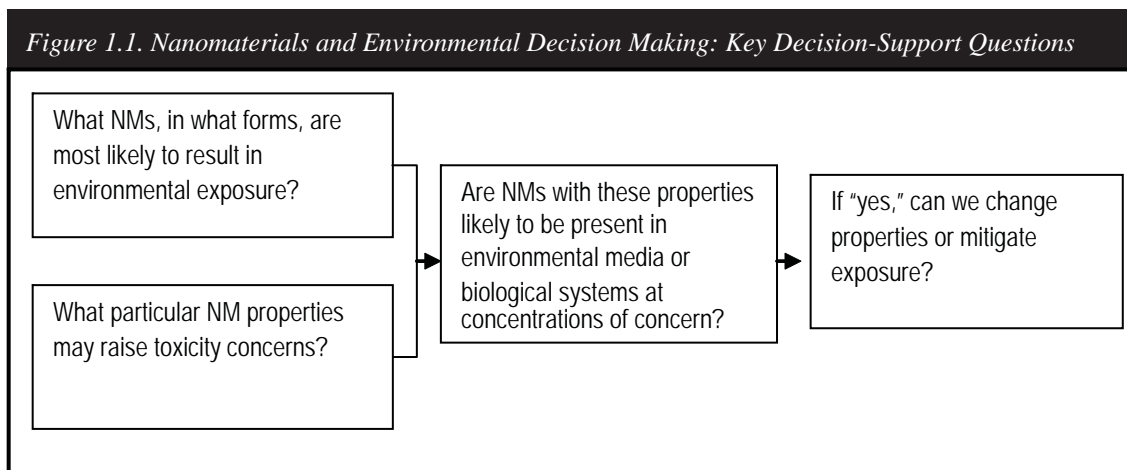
Figure 1.1. Nanomaterials and Environmental Decision Making: Key Decision-Support Questions

What NMs, in what forms, are most likely to result in environmental exposure?

What particular NM properties may raise toxicity concerns?

Are NMs with these properties likely to be present in environmental media or biological systems at concentrations of concern?

If "yes," can we change properties or mitigate exposure?